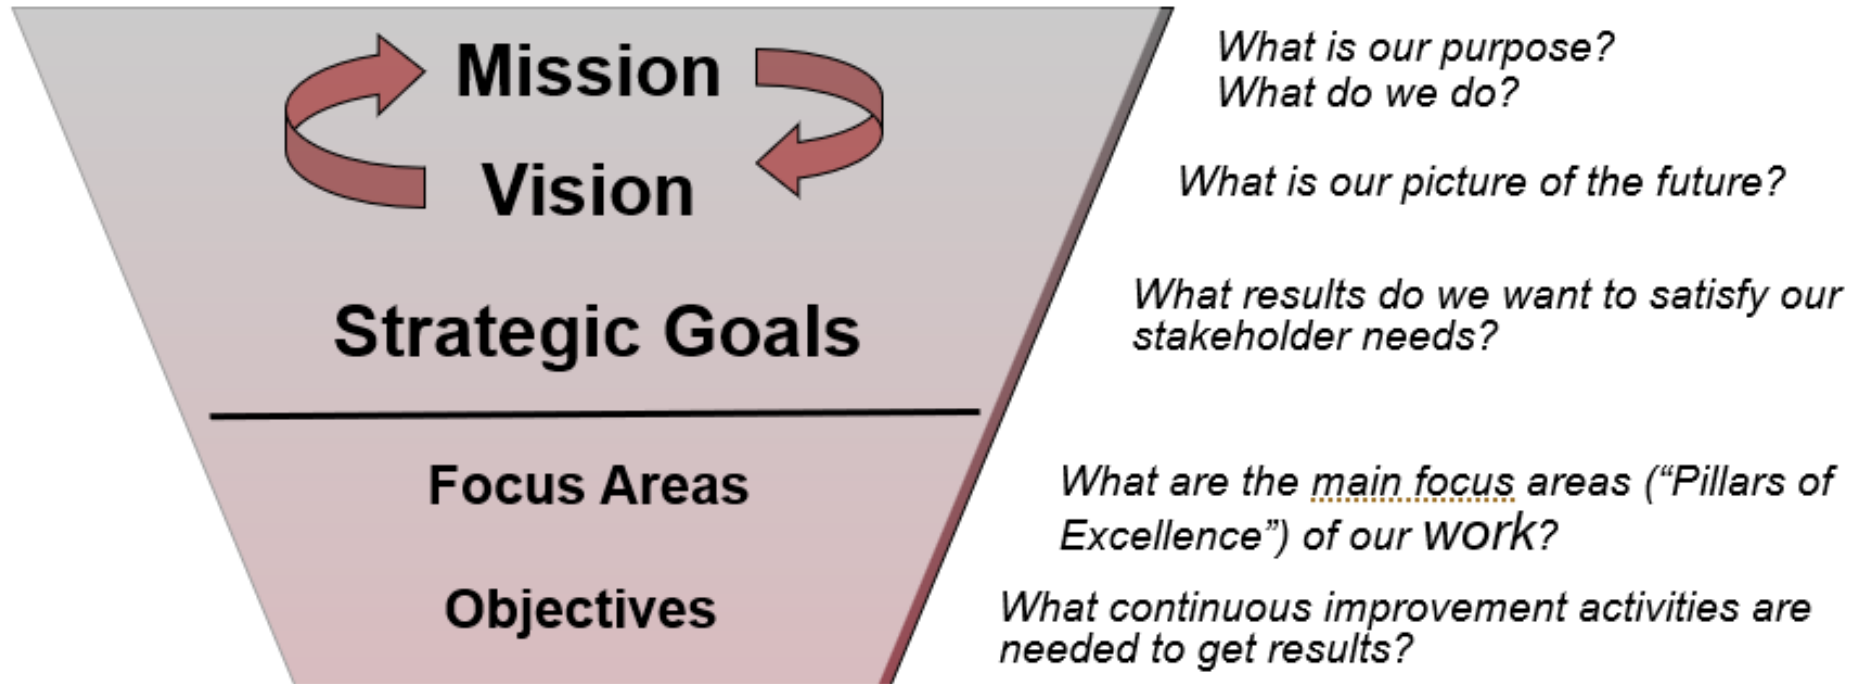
Mission

Vision

Strategic Goals

Focus Areas

Objectives

What is our purpose?
What do we do?

What is our picture of the future?

What results do we want to satisfy our stakeholder needs?

What are the main focus areas ("Pillars of Excellence") of our work?

What continuous improvement activities are needed to get results?